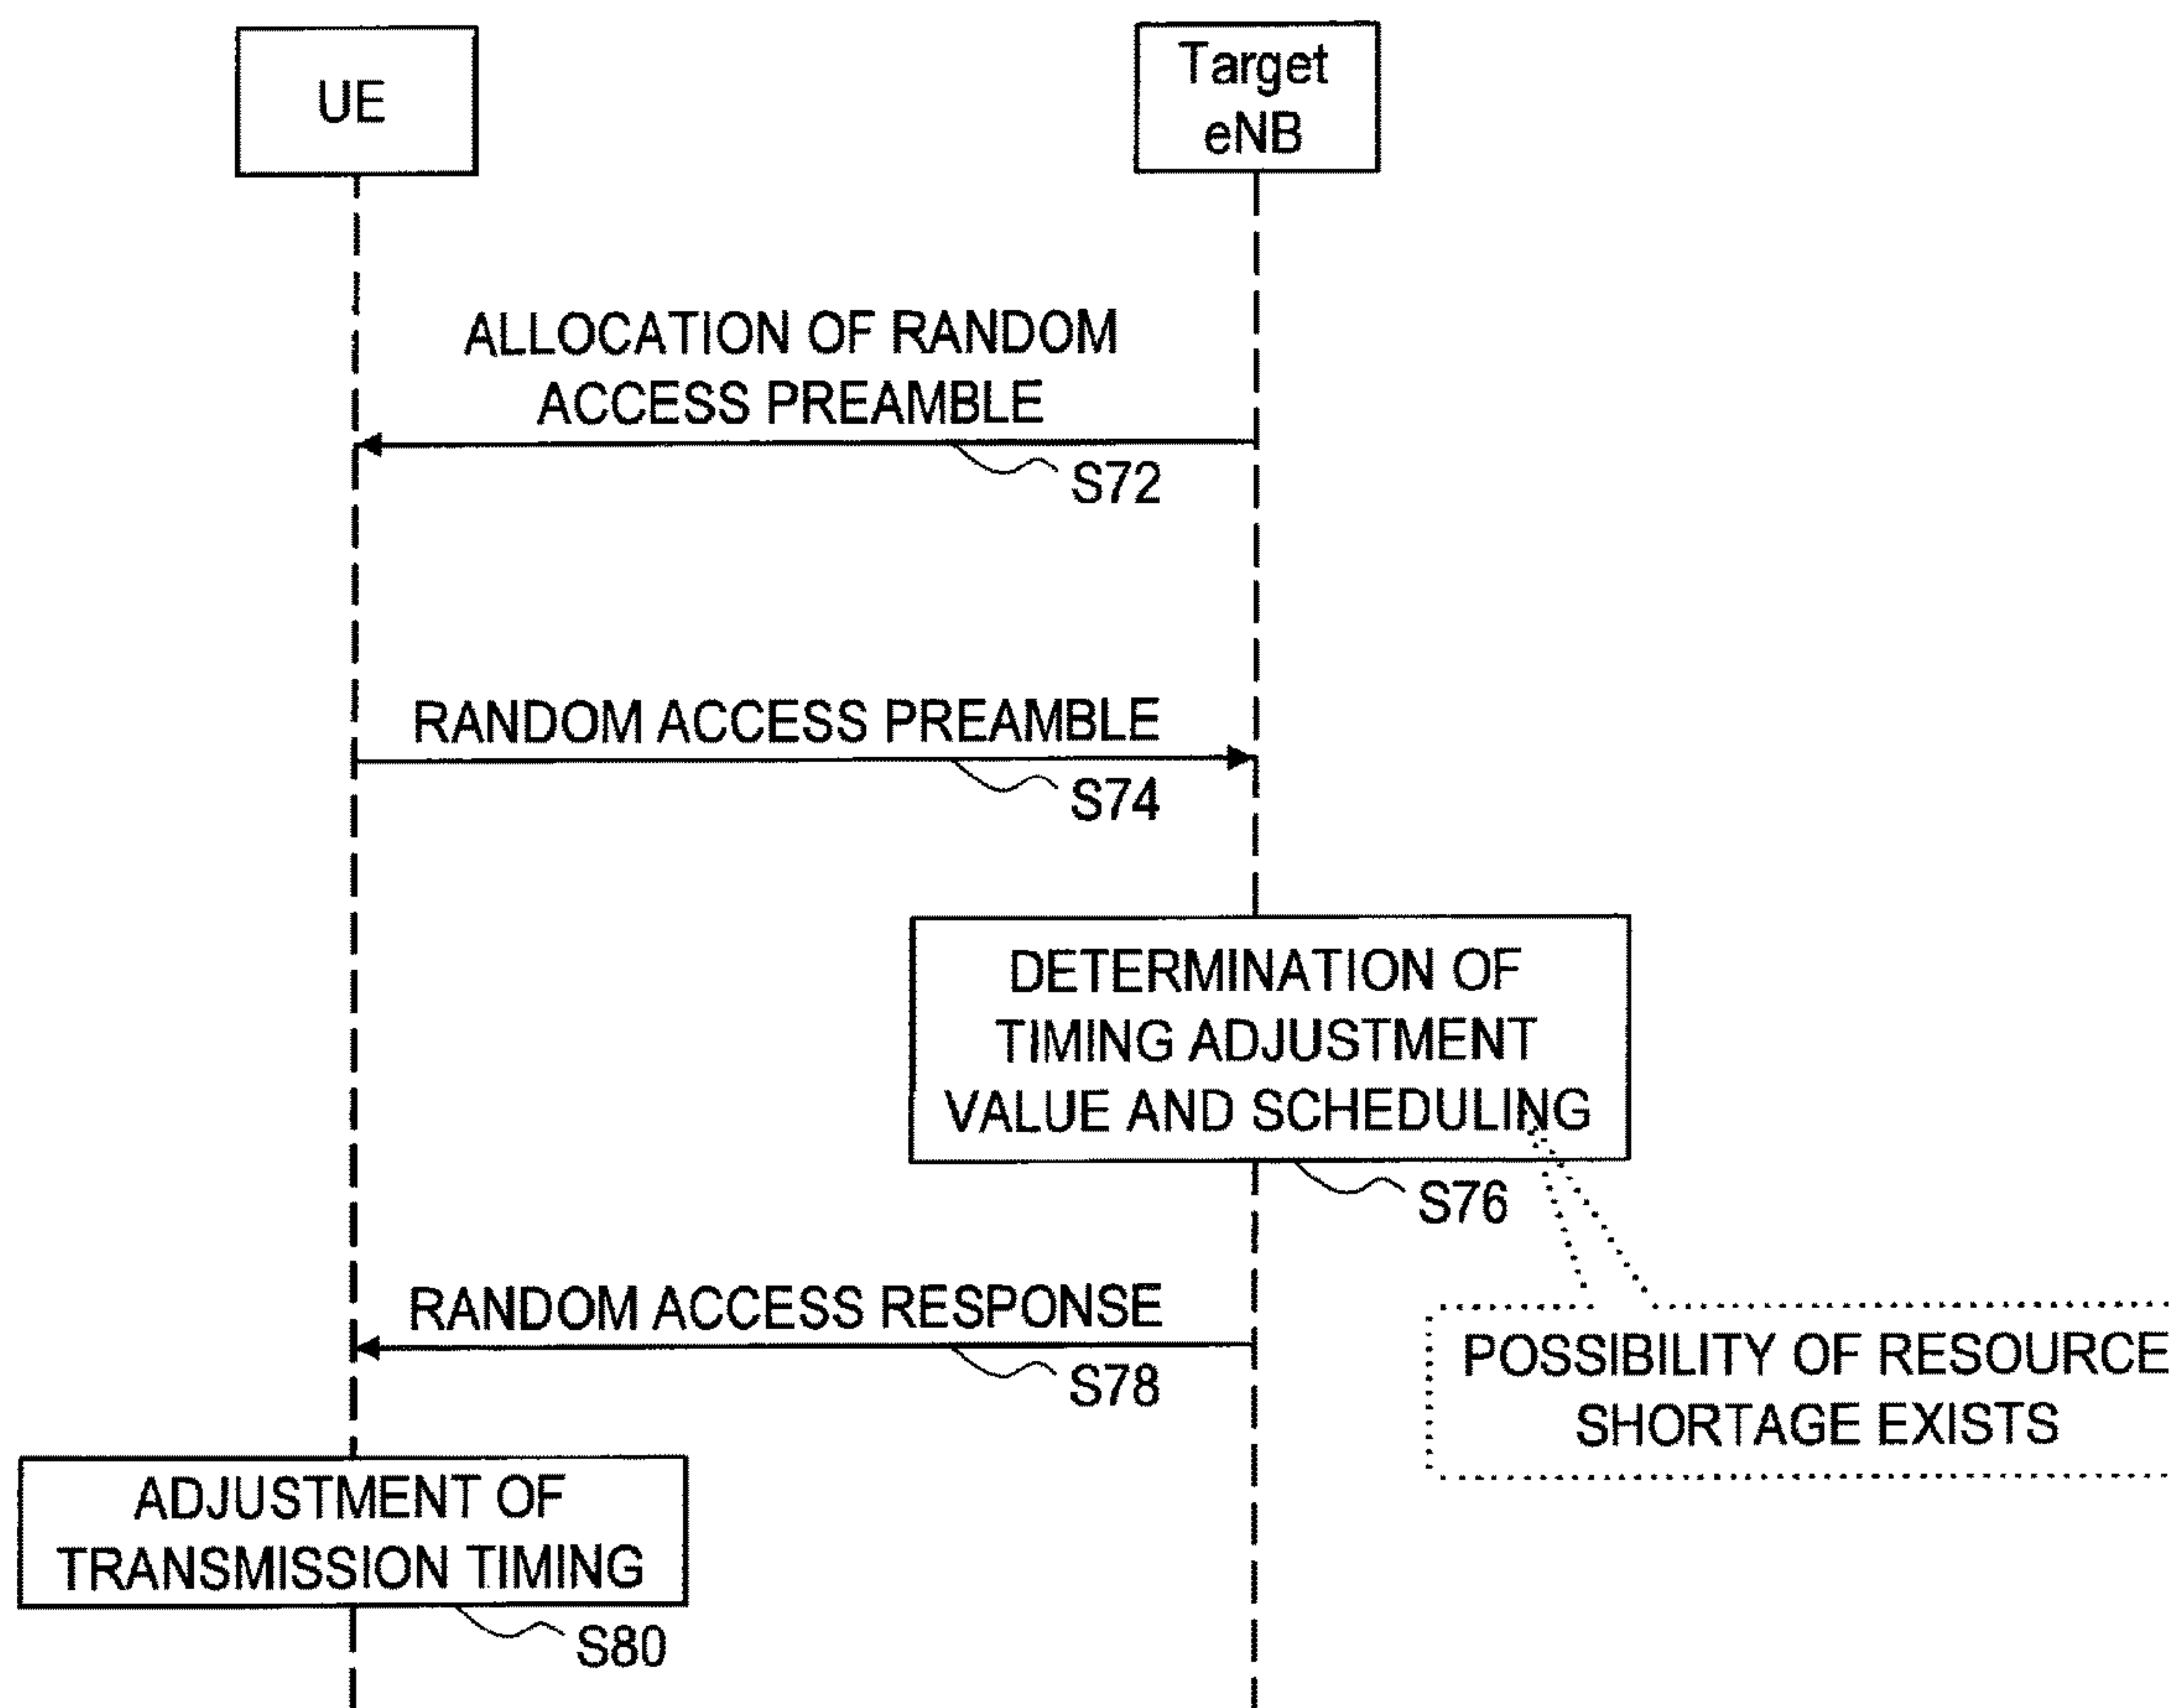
UE

Target eNB

ALLOCATION OF RANDOM ACCESS PREAMBLE

S72

RANDOM ACCESS PREAMBLE

S74

DETERMINATION OF TIMING ADJUSTMENT VALUE AND SCHEDULING

S76

POSSIBILITY OF RESOURCE SHORTAGE EXISTS

RANDOM ACCESS RESPONSE

S78

ADJUSTMENT OF TRANSMISSION TIMING

S80